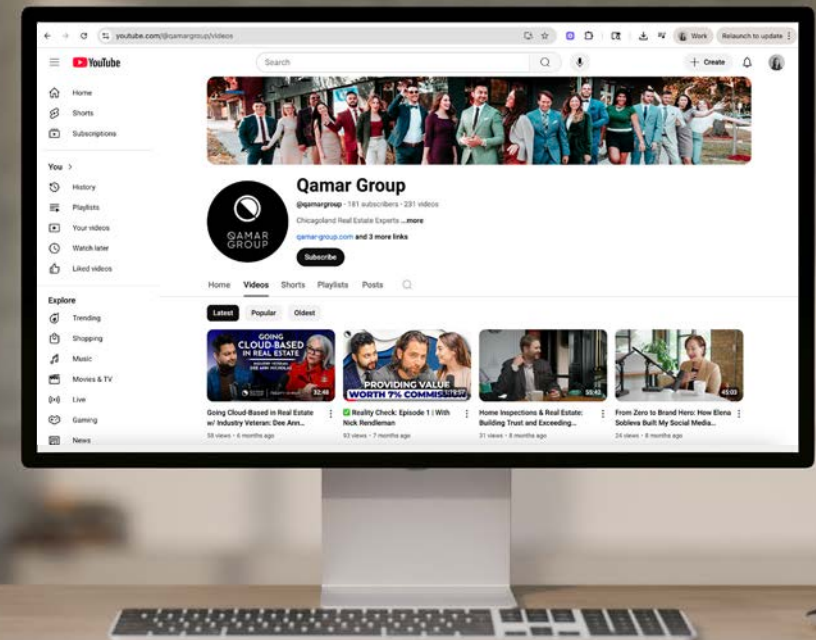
youtube.com/@qamargroup/videos

Work

Relaunch to update

YouTube

Search

+ Create

Home

Shorts

Subscriptions

You >

History

Playlists

Your videos

Watch later

Liked videos

Explore

Trending

Shopping

Music

Movies & TV

Live

Gaming

News

QAMAR GROUP

Qamar Group

@qamargroup · 181 subscribers · 231 videos

Chicagoland Real Estate Experts ...more

qamar-group.com and 3 more links

Subscribe

Home Videos Shorts Playlists Posts

Latest Popular Oldest

GOING CLOUD-BASED IN REAL ESTATE

32:48

Going Cloud-Based in Real Estate w/ Industry Veteran: Dee Ann...

58 views · 6 months ago

PROVIDING VALUE WORTH 7% COMMISSION

Reality Check: Episode 1 | With Nick Rendleman

93 views · 7 months ago

55:42

Home Inspections & Real Estate: Building Trust and Exceeding...

31 views · 8 months ago

45:03

From Zero to Brand Hero: How Elena Sobleva Built My Social Media...

24 views · 8 months ago